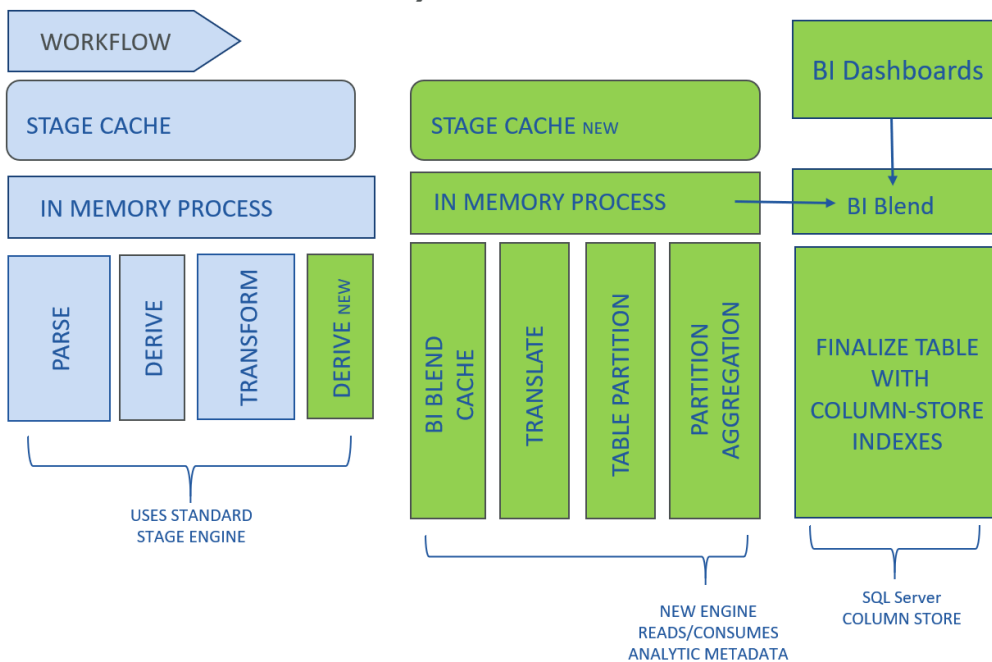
WORKFLOW

STAGE CACHE

IN MEMORY PROCESS

PARSE

DERIVE

TRANSFORM

DERIVE NEW

USES STANDARD STAGE ENGINE

STAGE CACHE NEW

IN MEMORY PROCESS

BI BLEND CACHE

TRANSLATE

TABLE PARTITION

PARTITION AGGREGATION

NEW ENGINE READS/CONSUMES ANALYTIC METADATA

BI Dashboards

BI Blend

FINALIZE TABLE WITH COLUMN-STORE INDEXES

SQL Server COLUMN STORE